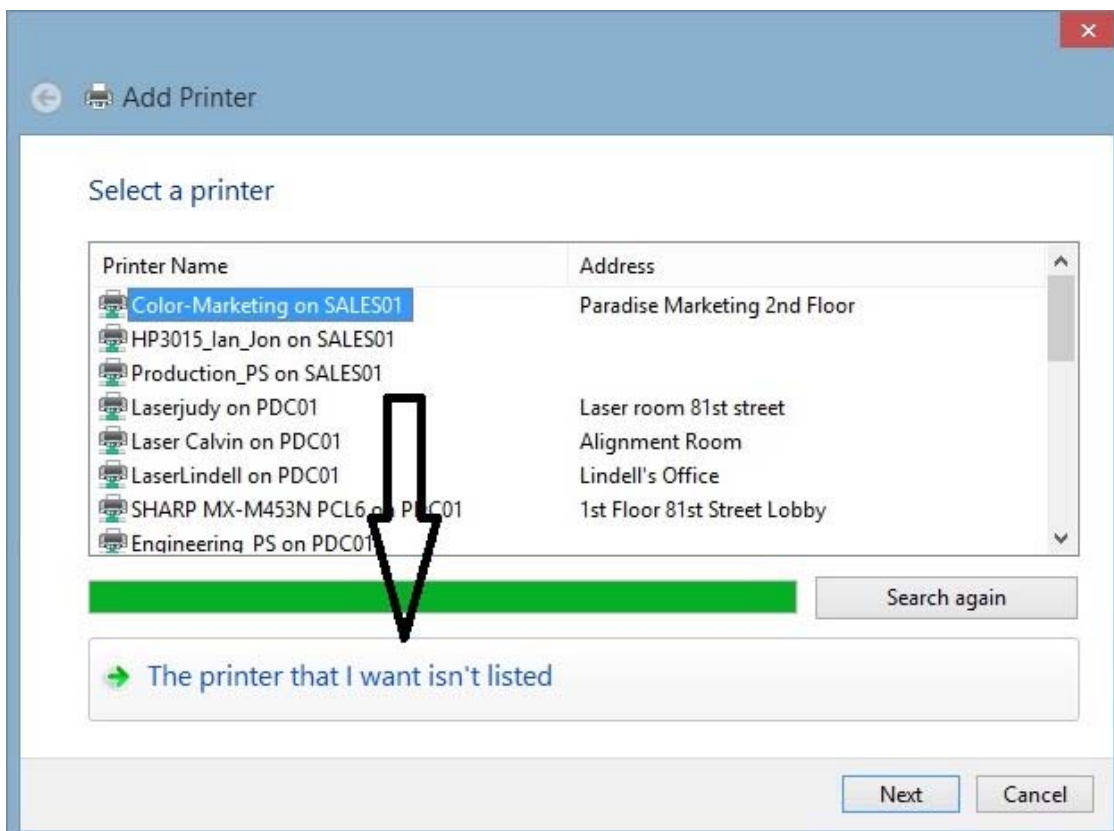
Add Printer

Select a printer

| Printer Name | Address |
|---|---|
| Color-Marketing on SALES01 | Paradise Marketing 2nd Floor |
| HP3015_Ian_Jon on SALES01 | |
| Production_PS on SALES01 | |
| Laserjudy on PDC01 | Laser room 81st street |
| Laser Calvin on PDC01 | Alignment Room |
| LaserLindell on PDC01 | Lindell's Office |
| SHARP MX-M453N PCL6 on PDC01 | 1st Floor 81st Street Lobby |
| Engineering_PS on PDC01 | |

Search again

The printer that I want isn't listed

Next Cancel